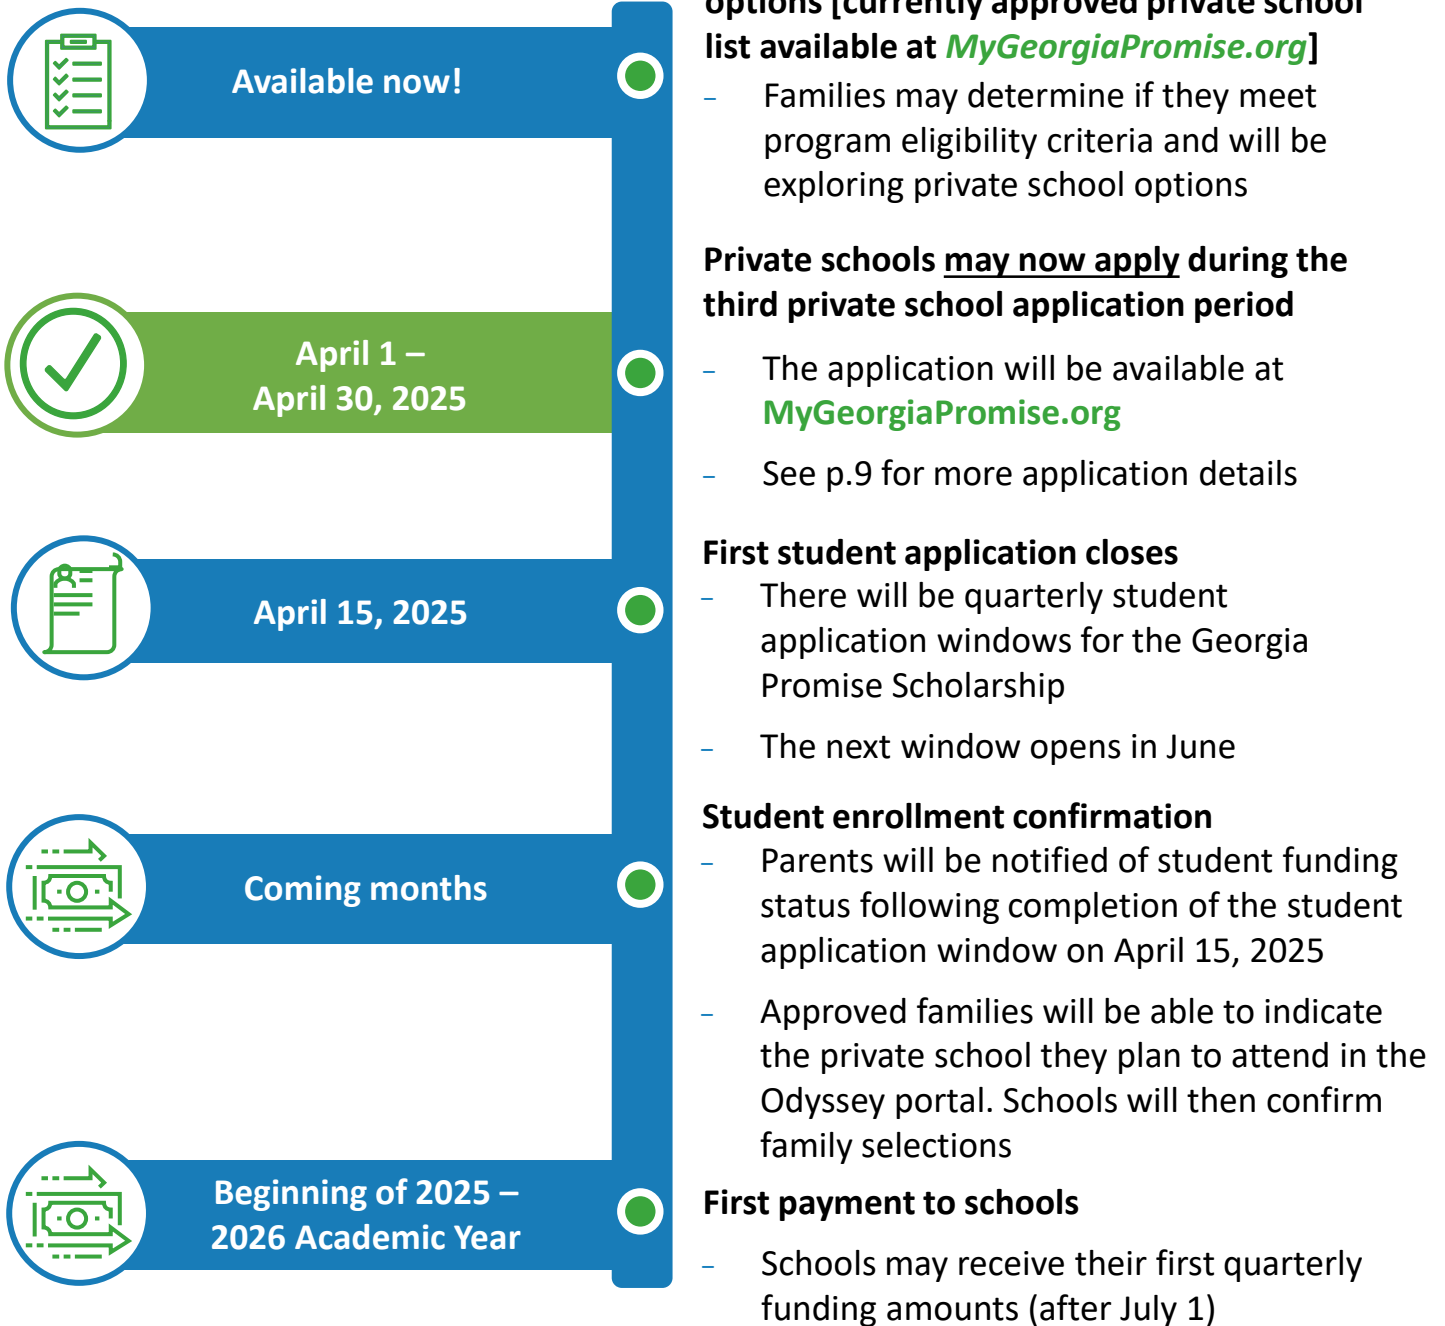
Available now!

April 1 – April 30, 2025

April 15, 2025

Coming months

Beginning of 2025 – 2026 Academic Year

options [currently approved private school list available at MyGeorgiaPromise.org]

– Families may determine if they meet program eligibility criteria and will be exploring private school options

Private schools may now apply during the third private school application period

– The application will be available at MyGeorgiaPromise.org

– See p.9 for more application details

First student application closes

– There will be quarterly student application windows for the Georgia Promise Scholarship

– The next window opens in June

Student enrollment confirmation

– Parents will be notified of student funding status following completion of the student application window on April 15, 2025

– Approved families will be able to indicate the private school they plan to attend in the Odyssey portal. Schools will then confirm family selections

First payment to schools

– Schools may receive their first quarterly funding amounts (after July 1)